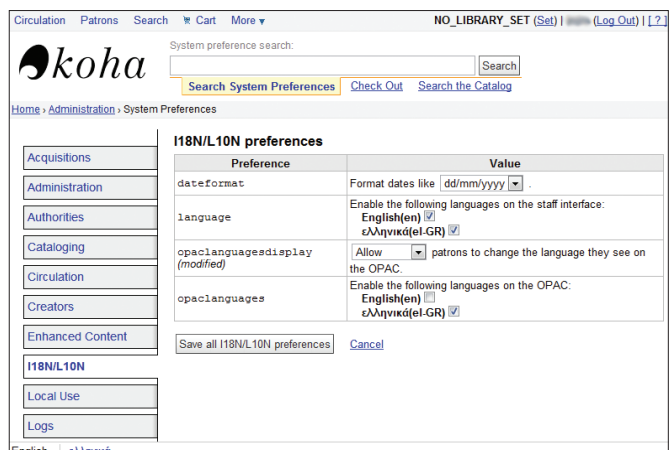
Circulation Patrons Search Cart More

NO_LIBRARY_SET (Set) | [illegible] (Log Out) | [ ? ]

koha

System preference search:

Search

Search System Preferences Check Out Search the Catalog

Home › Administration › System Preferences

Acquisitions
Administration
Authorities
Cataloging
Circulation
Creators
Enhanced Content
I18N/L10N
Local Use
Logs

I18N/L10N preferences

| Preference | Value |
|---|---|
| dateformat | Format dates like dd/mm/yyyy . |
| language | Enable the following languages on the staff interface: English(en) ελληνικά(el-GR) |
| opaclanguagesdisplay (modified) | Allow patrons to change the language they see on the OPAC. |
| opaclanguages | Enable the following languages on the OPAC: English(en) ελληνικά(el-GR) |

Save all I18N/L10N preferences Cancel

English | ελληνικά